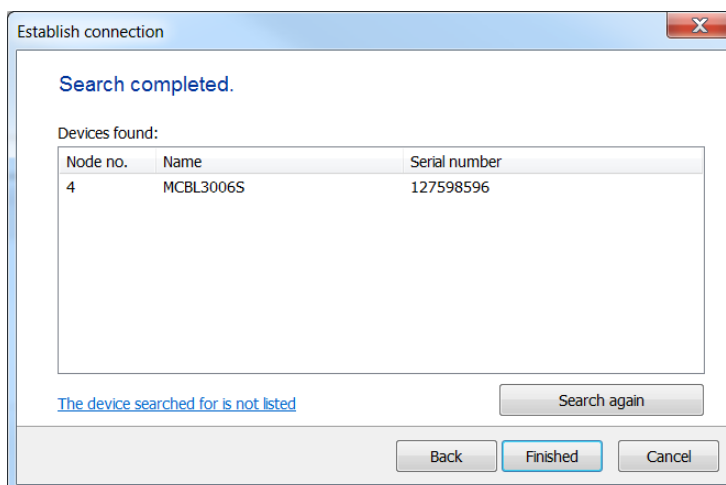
Establish connection

Search completed.

Devices found:

| Node no. | Name | Serial number |
|---|---|---|
| 4 | MCBL3006S | 127598596 |

The device searched for is not listed

Search again

Back

Finished

Cancel